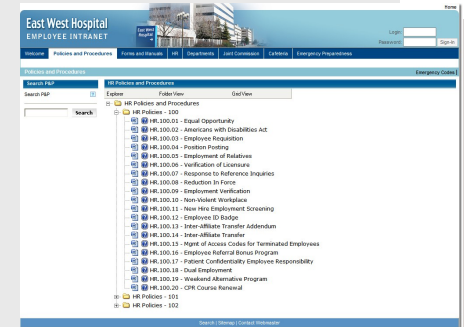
Home

East West Hospital
EMPLOYEE INTRANET

Login:
Password:
Sign-In

Welcome | Policies and Procedures | Forms and Manuals | HR | Departments | Joint Commission | Cafeteria | Emergency Preparedness

Policies and Procedures

Emergency Codes

Search P&P

Search P&P

Search

HR Policies and Procedures

Explore | Folder View | Grid View

HR Policies and Procedures
HR Policies - 100
HR.100.01 - Equal Opportunity
HR.100.02 - Americans with Disabilities Act
HR.100.03 - Employee Requisition
HR.100.04 - Position Posting
HR.100.05 - Employment of Relatives
HR.100.06 - Verification of Licensure
HR.100.07 - Response to Reference Inquiries
HR.100.08 - Reduction In Force
HR.100.09 - Employment Verification
HR.100.10 - Non-Violent Workplace
HR.100.11 - New Hire Employment Screening
HR.100.12 - Employee ID Badge
HR.100.13 - Inter-Affiliate Transfer Addendum
HR.100.14 - Inter-Affiliate Transfer
HR.100.15 - Mgmt of Access Codes for Terminated Employees
HR.100.16 - Employee Referral Bonus Program
HR.100.17 - Patient Confidentiality Employee Responsibility
HR.100.18 - Dual Employment
HR.100.19 - Weekend Alternative Program
HR.100.20 - CPR Course Renewal
HR Policies - 101
HR Policies - 102

Search | Sitemap | Contact Webmaster